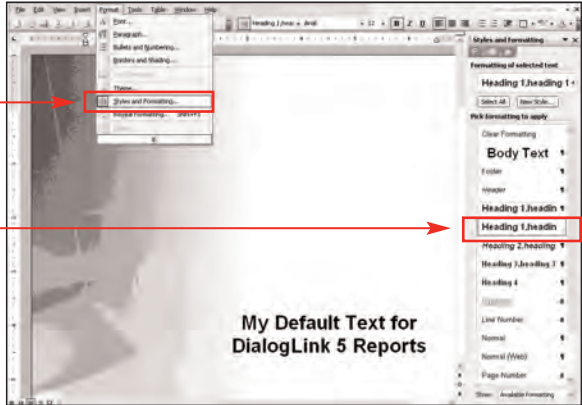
File Edit View Insert Format Tools Table Window Help

Heading 1,head Arial 11 B I U

Font...
Paragraph...
Bullets and Numbering...
Borders and Shading...
Theme...
Styles and Formatting...
Reveal Formatting... Shift+F1

Styles and Formatting
Formatting of selected text
Heading 1,heading 1
Select All New Style...
Pick formatting to apply
Clear Formatting
Body Text
Footer
Header
Heading 1,headin
Heading 1,headin
Heading 2,heading
Heading 3,heading 3
Heading 4
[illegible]
Line Number
Normal
Normal (Web)
Page Number
Show: Available Formatting

My Default Text for
DialogLink 5 Reports